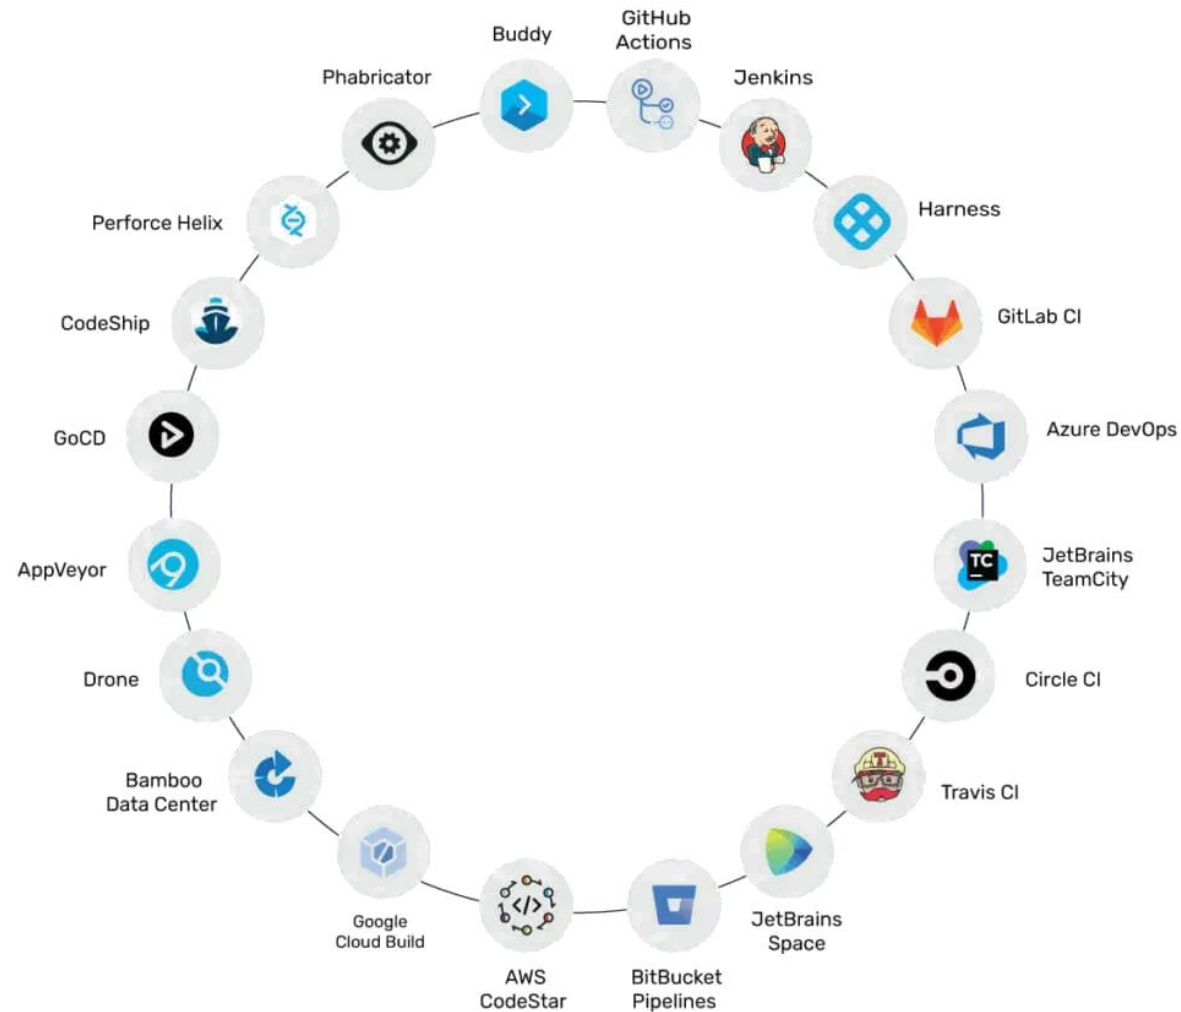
Buddy

GitHub Actions

Jenkins

Harness

GitLab CI

Azure DevOps

JetBrains TeamCity

TC

Circle CI

Travis CI

JetBrains Space

BitBucket Pipelines

AWS CodeStar

Google Cloud Build

Bamboo Data Center

Drone

AppVeyor

GoCD

CodeShip

Perforce Helix

Phabricator